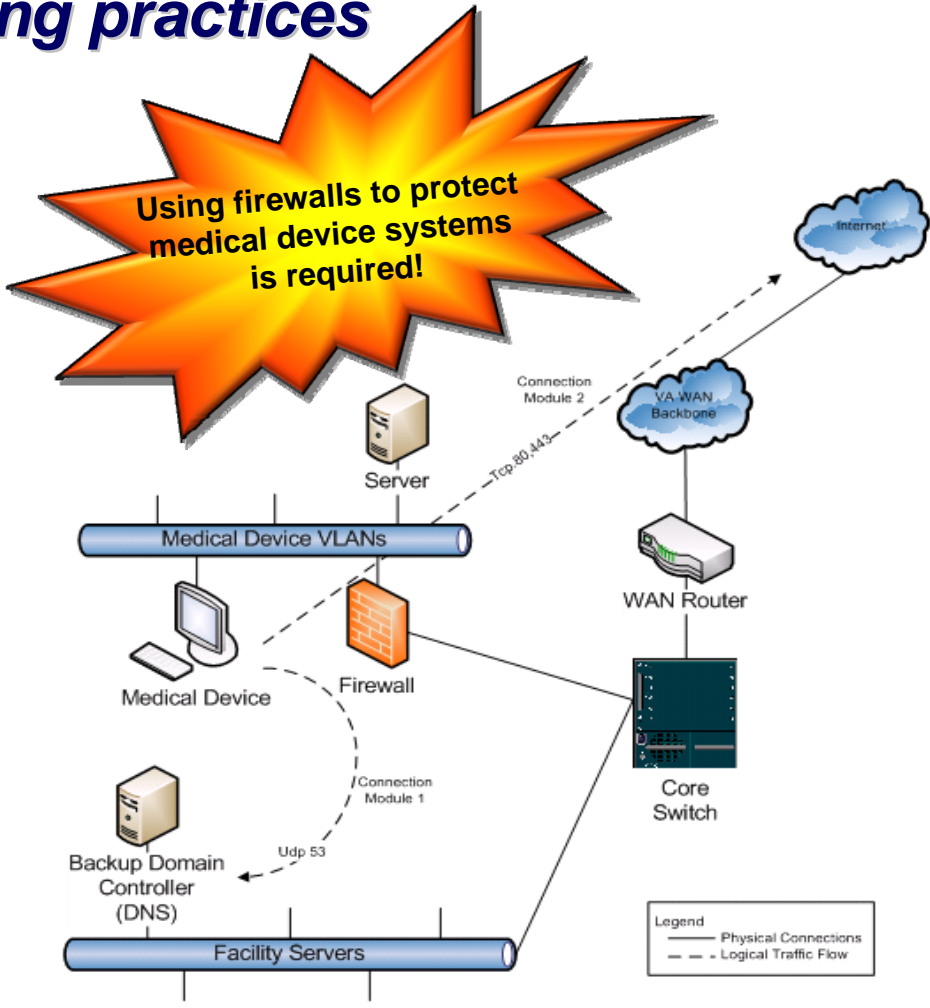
ng practices

Using firewalls to protect medical device systems is required!

Internet

Connection Module 2

VA WAN Backbone

Tcp 80,443

Server

Medical Device VLANs

WAN Router

Medical Device

Firewall

Core Switch

Connection Module 1

Udp 53

Backup Domain Controller (DNS)

Facility Servers

Legend
Physical Connections
Logical Traffic Flow